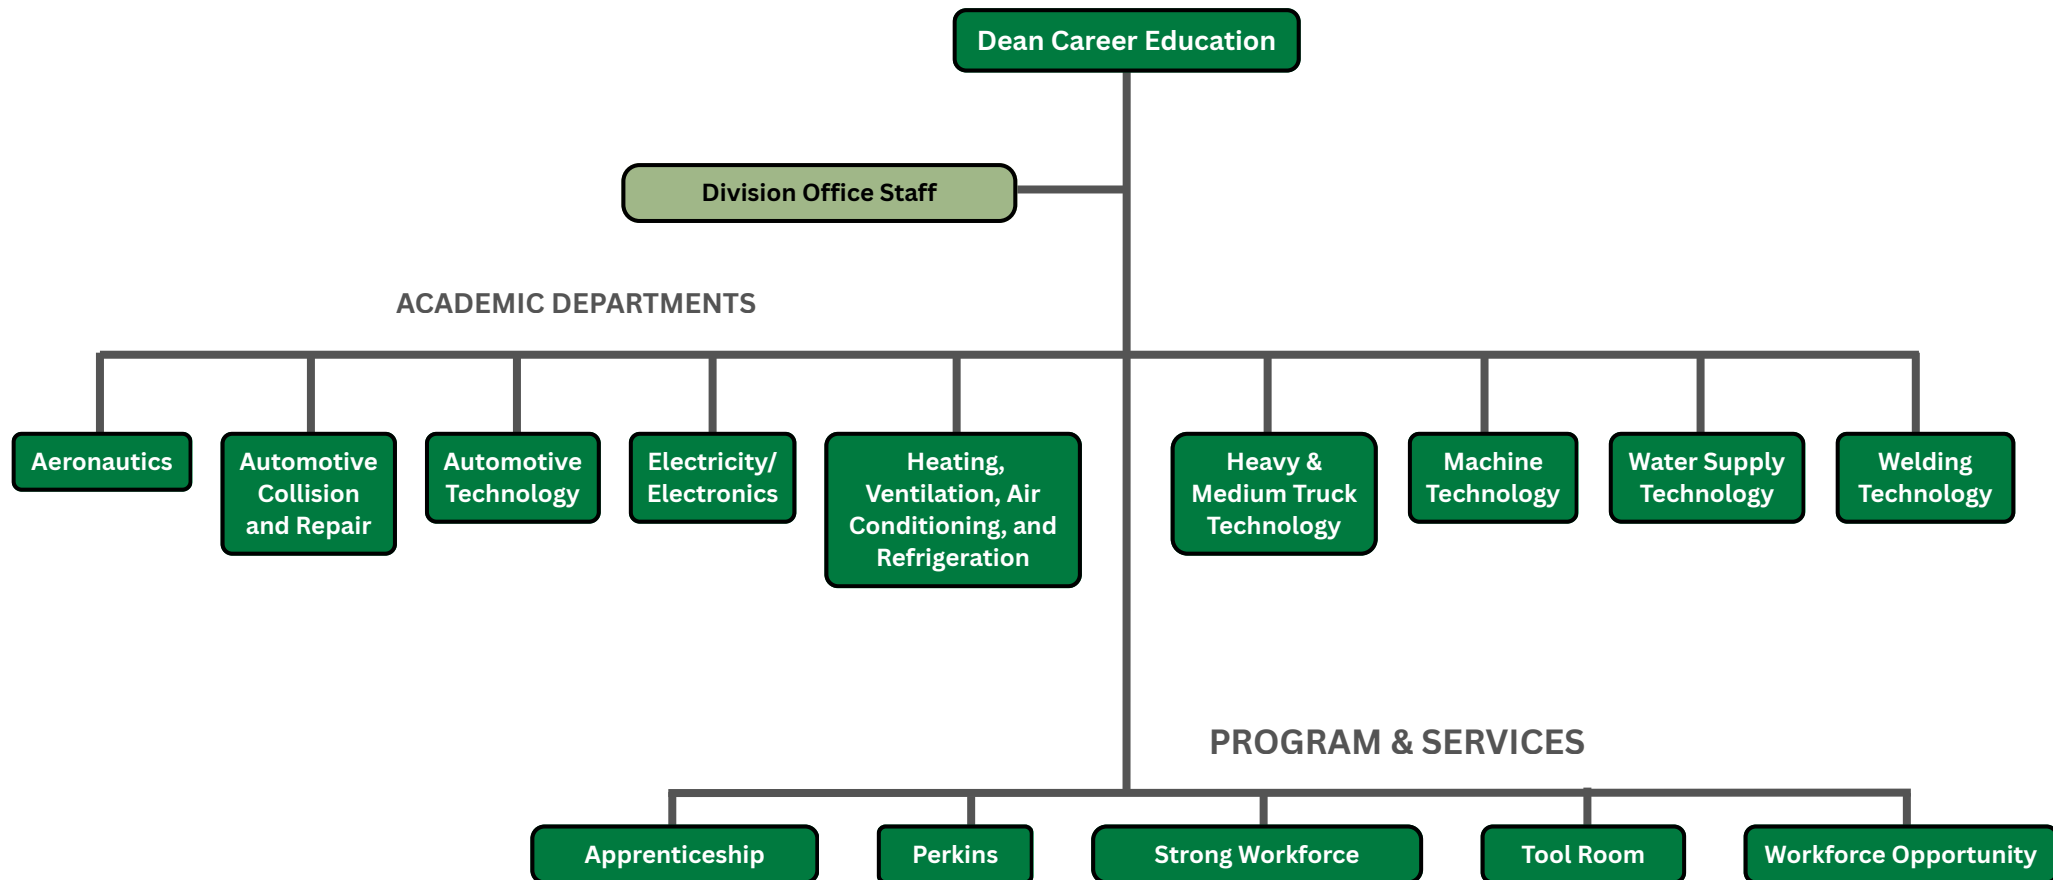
Dean Career Education

Division Office Staff

ACADEMIC DEPARTMENTS

Aeronautics

Automotive Collision and Repair

Automotive Technology

Electricity/ Electronics

Heating, Ventilation, Air Conditioning, and Refrigeration

Heavy & Medium Truck Technology

Machine Technology

Water Supply Technology

Welding Technology

PROGRAM & SERVICES

Apprenticeship

Perkins

Strong Workforce

Tool Room

Workforce Opportunity